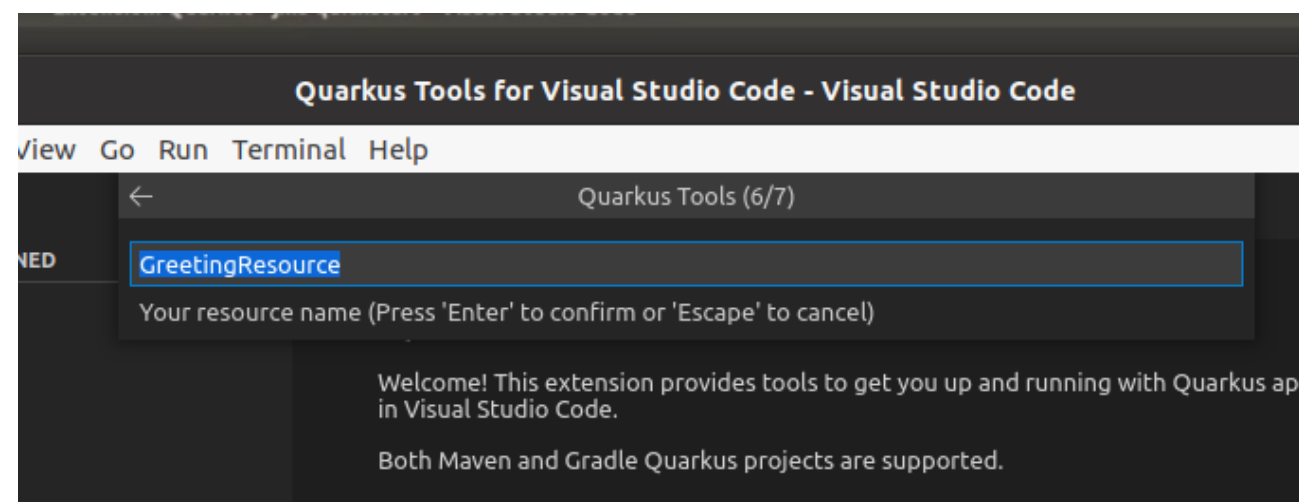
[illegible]

Quarkus Tools for Visual Studio Code - Visual Studio Code

View Go Run Terminal Help

←

Quarkus Tools (6/7)

NED

GreetingResource

Your resource name (Press 'Enter' to confirm or 'Escape' to cancel)

Welcome! This extension provides tools to get you up and running with Quarkus ap in Visual Studio Code.

Both Maven and Gradle Quarkus projects are supported.